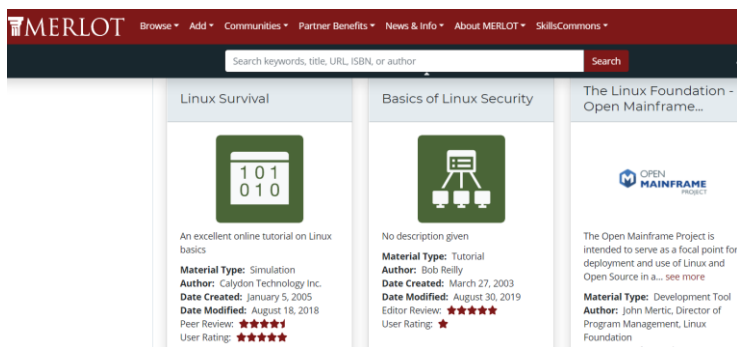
MERLOT Browse ▾ Add ▾ Communities ▾ Partner Benefits ▾ News & Info ▾ About MERLOT ▾ SkillsCommons ▾

Search keywords, title, URL, ISBN, or author Search

Linux Survival

101
010

An excellent online tutorial on Linux basics

Material Type: Simulation
Author: Calydon Technology Inc.
Date Created: January 5, 2005
Date Modified: August 18, 2018
Peer Review:
User Rating:

Basics of Linux Security

No description given

Material Type: Tutorial
Author: Bob Reilly
Date Created: March 27, 2003
Date Modified: August 30, 2019
Editor Review:
User Rating:

The Linux Foundation - Open Mainframe...

OPEN MAINFRAME PROJECT

The Open Mainframe Project is intended to serve as a focal point for deployment and use of Linux and Open Source in a... see more

Material Type: Development Tool
Author: John Mertic, Director of Program Management, Linux Foundation